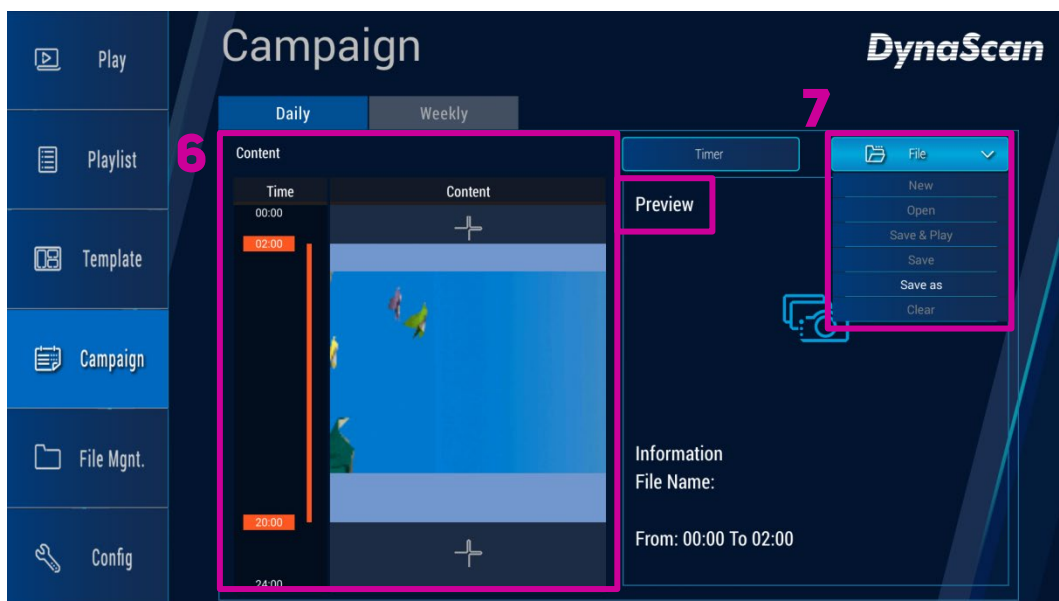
Play

Playlist

Template

Campaign

File Mgnt.

Config

Campaign

DynaScan

Daily

Weekly

6

7

Content

Time

Content

00:00

02:00

20:00

24:00

Timer

File

New

Open

Save & Play

Save

Save as

Clear

Preview

Information

File Name:

From: 00:00 To 02:00